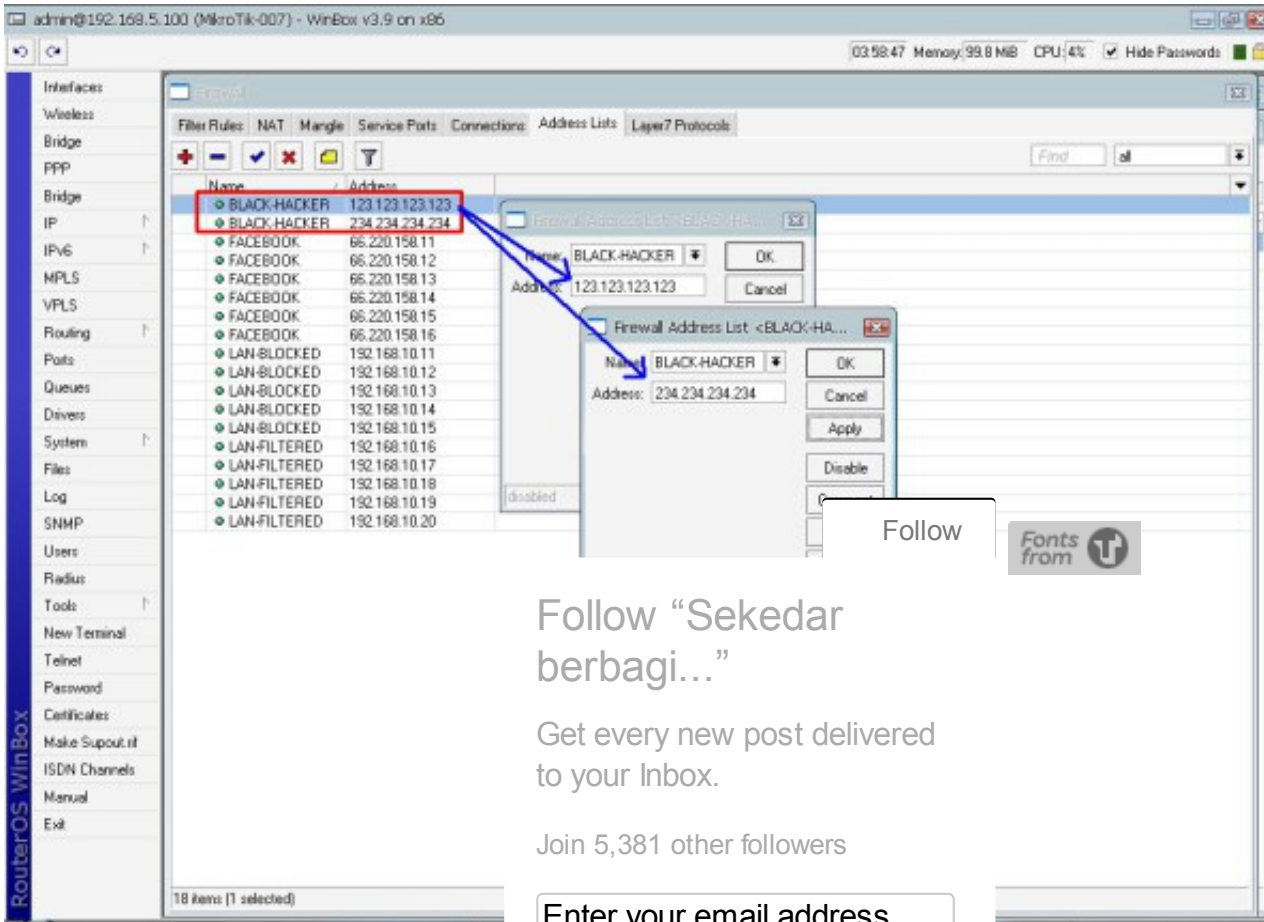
admin@192.168.5.100 (MikroTik-007) - WinBox v3.9 on x86

03:58:47 Memory: 99.8 MiB CPU: 4% Hide Passwords

Interfaces
Wireless
Bridge
PPP
Bridge
IP
IPv6
MPLS
VPLS
Routing
Ports
Queues
Drivers
System
Files
Log
SNMP
Users
Radius
Tools
New Terminal
Telnet
Password
Certificates
Make Supout.rif
ISDN Channels
Manual
Exit

RouterOS WinBox

Firewall

Filter Rules NAT Mangle Service Ports Connections Address Lists Layer7 Protocols

Find all

| Name | Address |
|---|---|
| BLACK-HACKER | 123.123.123.123 |
| BLACK-HACKER | 234.234.234.234 |
| FACEBOOK | 66.220.158.11 |
| FACEBOOK | 66.220.158.12 |
| FACEBOOK | 66.220.158.13 |
| FACEBOOK | 66.220.158.14 |
| FACEBOOK | 66.220.158.15 |
| FACEBOOK | 66.220.158.16 |
| LAN-BLOCKED | 192.168.10.11 |
| LAN-BLOCKED | 192.168.10.12 |
| LAN-BLOCKED | 192.168.10.13 |
| LAN-BLOCKED | 192.168.10.14 |
| LAN-BLOCKED | 192.168.10.15 |
| LAN-FILTERED | 192.168.10.16 |
| LAN-FILTERED | 192.168.10.17 |
| LAN-FILTERED | 192.168.10.18 |
| LAN-FILTERED | 192.168.10.19 |
| LAN-FILTERED | 192.168.10.20 |

18 items (1 selected)

Firewall Address List <BLACK-HA...
Name: BLACK-HACKER
Address: 123.123.123.123
OK
Cancel
disabled

Firewall Address List <BLACK-HA...
Name: BLACK-HACKER
Address: 234.234.234.234
OK
Cancel
Apply
Disable
disabled

Follow

Fonts from

Follow “Sekedar berbagi...”

Get every new post delivered to your Inbox.

Join 5,381 other followers

Enter your email address